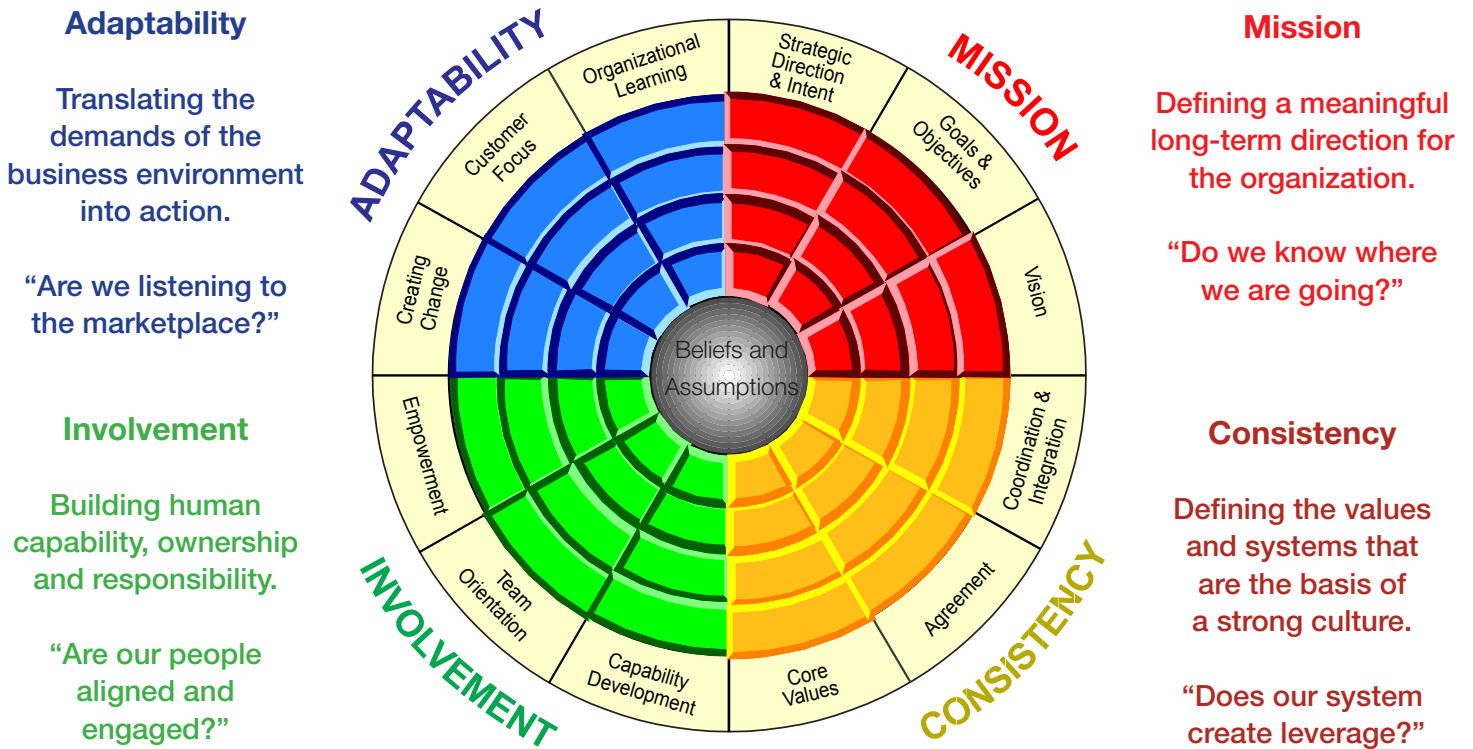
Adaptability

Translating the demands of the business environment into action.

"Are we listening to the marketplace?"

Involvement

Building human capability, ownership and responsibility.

"Are our people aligned and engaged?"

ADAPTABILITY

Organizational Learning

Customer Focus

Creating Change

Strategic Direction & Intent

MISSION

Goals & Objectives

Vision

Beliefs and Assumptions

Empowerment

Team Orientation

Capability Development

INVOLVEMENT

Core Values

Agreement

Coordination & Integration

CONSISTENCY

Mission

Defining a meaningful long-term direction for the organization.

"Do we know where we are going?"

Consistency

Defining the values and systems that are the basis of a strong culture.

"Does our system create leverage?"